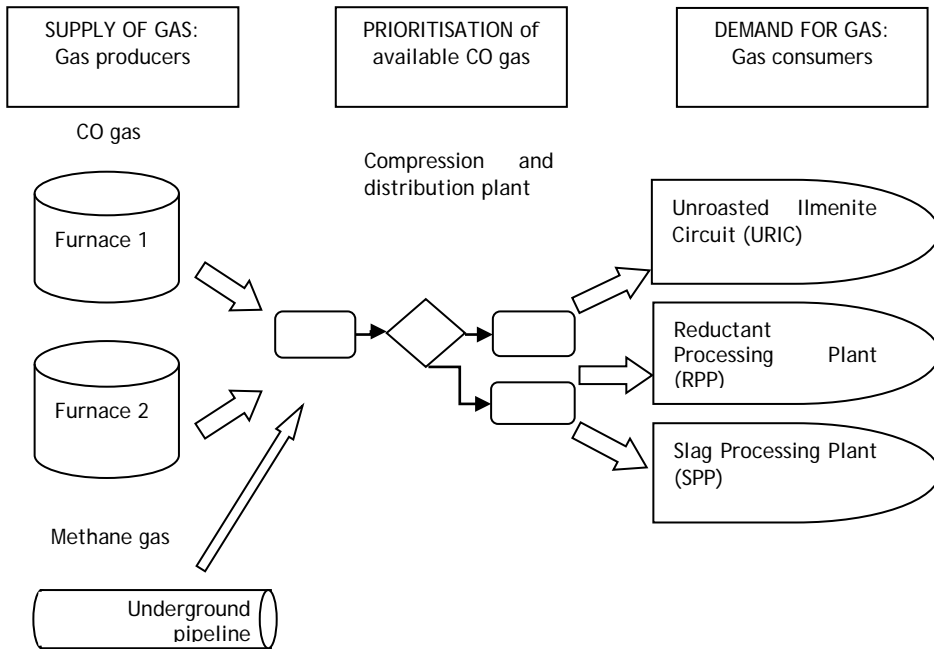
SUPPLY OF GAS:
Gas producers

PRIORITISATION of available CO gas

DEMAND FOR GAS:
Gas consumers

CO gas

Compression and distribution plant

Furnace 1

Unroasted Ilmenite Circuit (URIC)

Reductant Processing Plant (RPP)

Furnace 2

Slag Processing Plant (SPP)

Methane gas

Underground pipeline